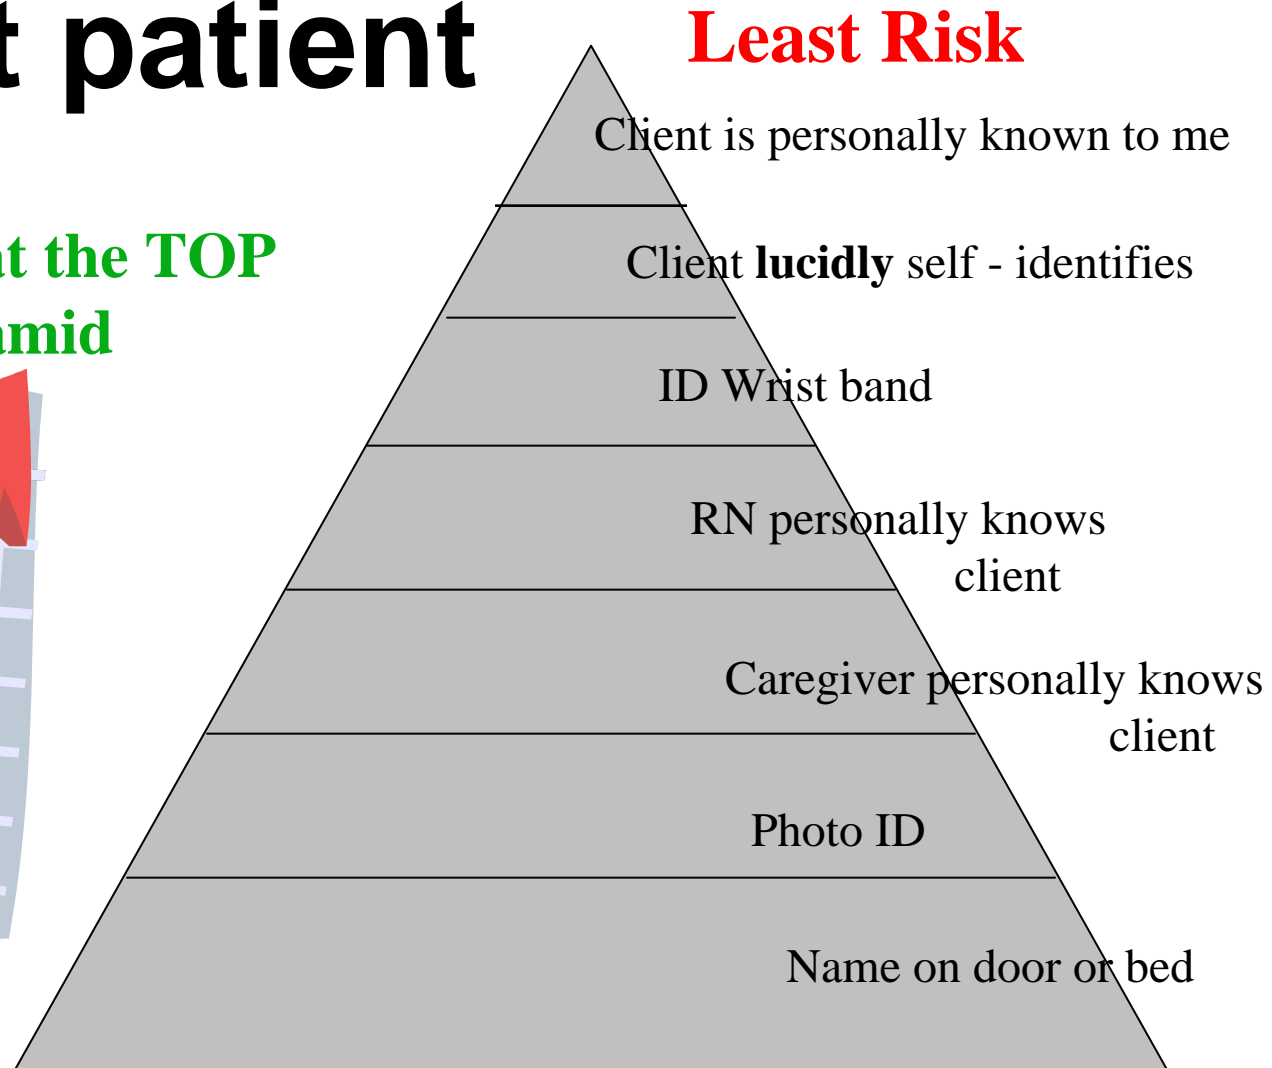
t patient

t the TOP
amid

Least Risk

Client is personally known to me

Client **lucidly** self - identifies

ID Wrist band

RN personally knows client

Caregiver personally knows client

Photo ID

Name on door or bed